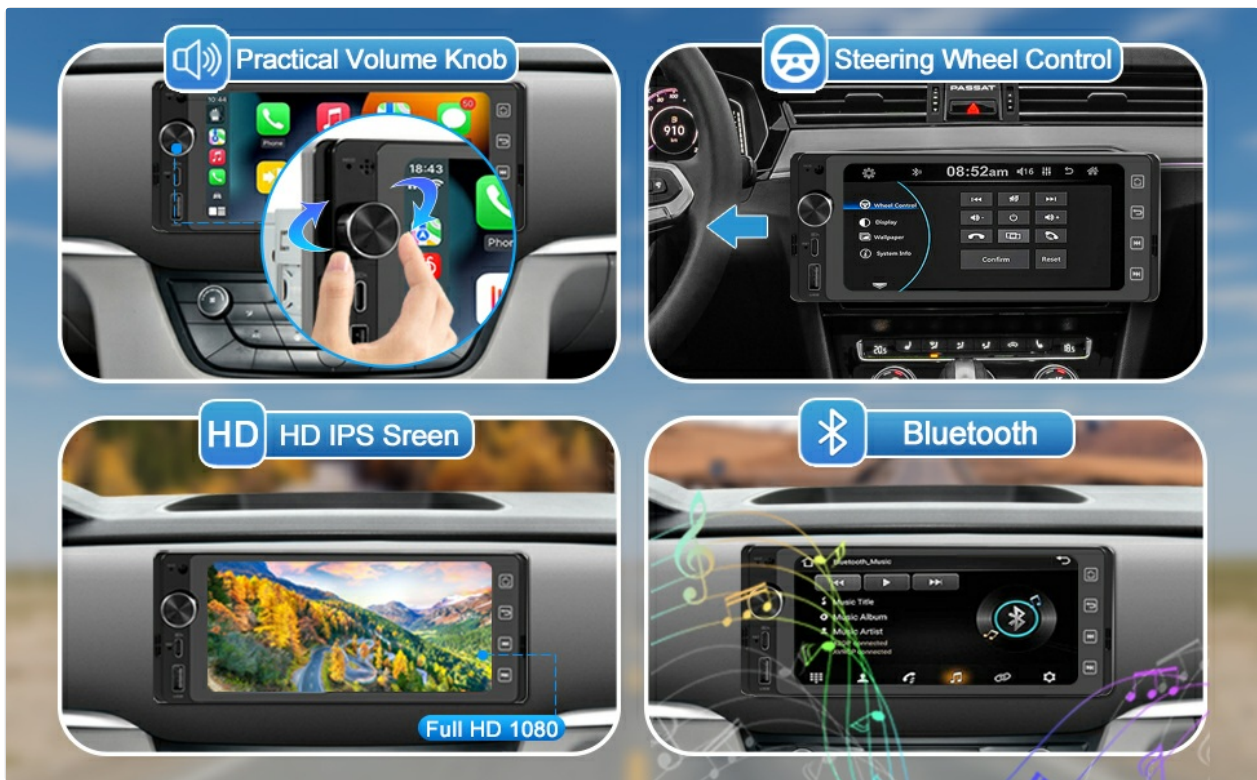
Practical Volume Knob

10:44

Phone

50

18:43

Phon

Steering Wheel Control

PASSAT

910

08:52am

16

Wheel Control

Display

Wallpaper

System Info

Confirm

Reset

20.5

18.5

HD

HD IPS Sreen

Full HD 1080

Bluetooth

Bluetooth_Music

Music Title

Music Album

Music Artist